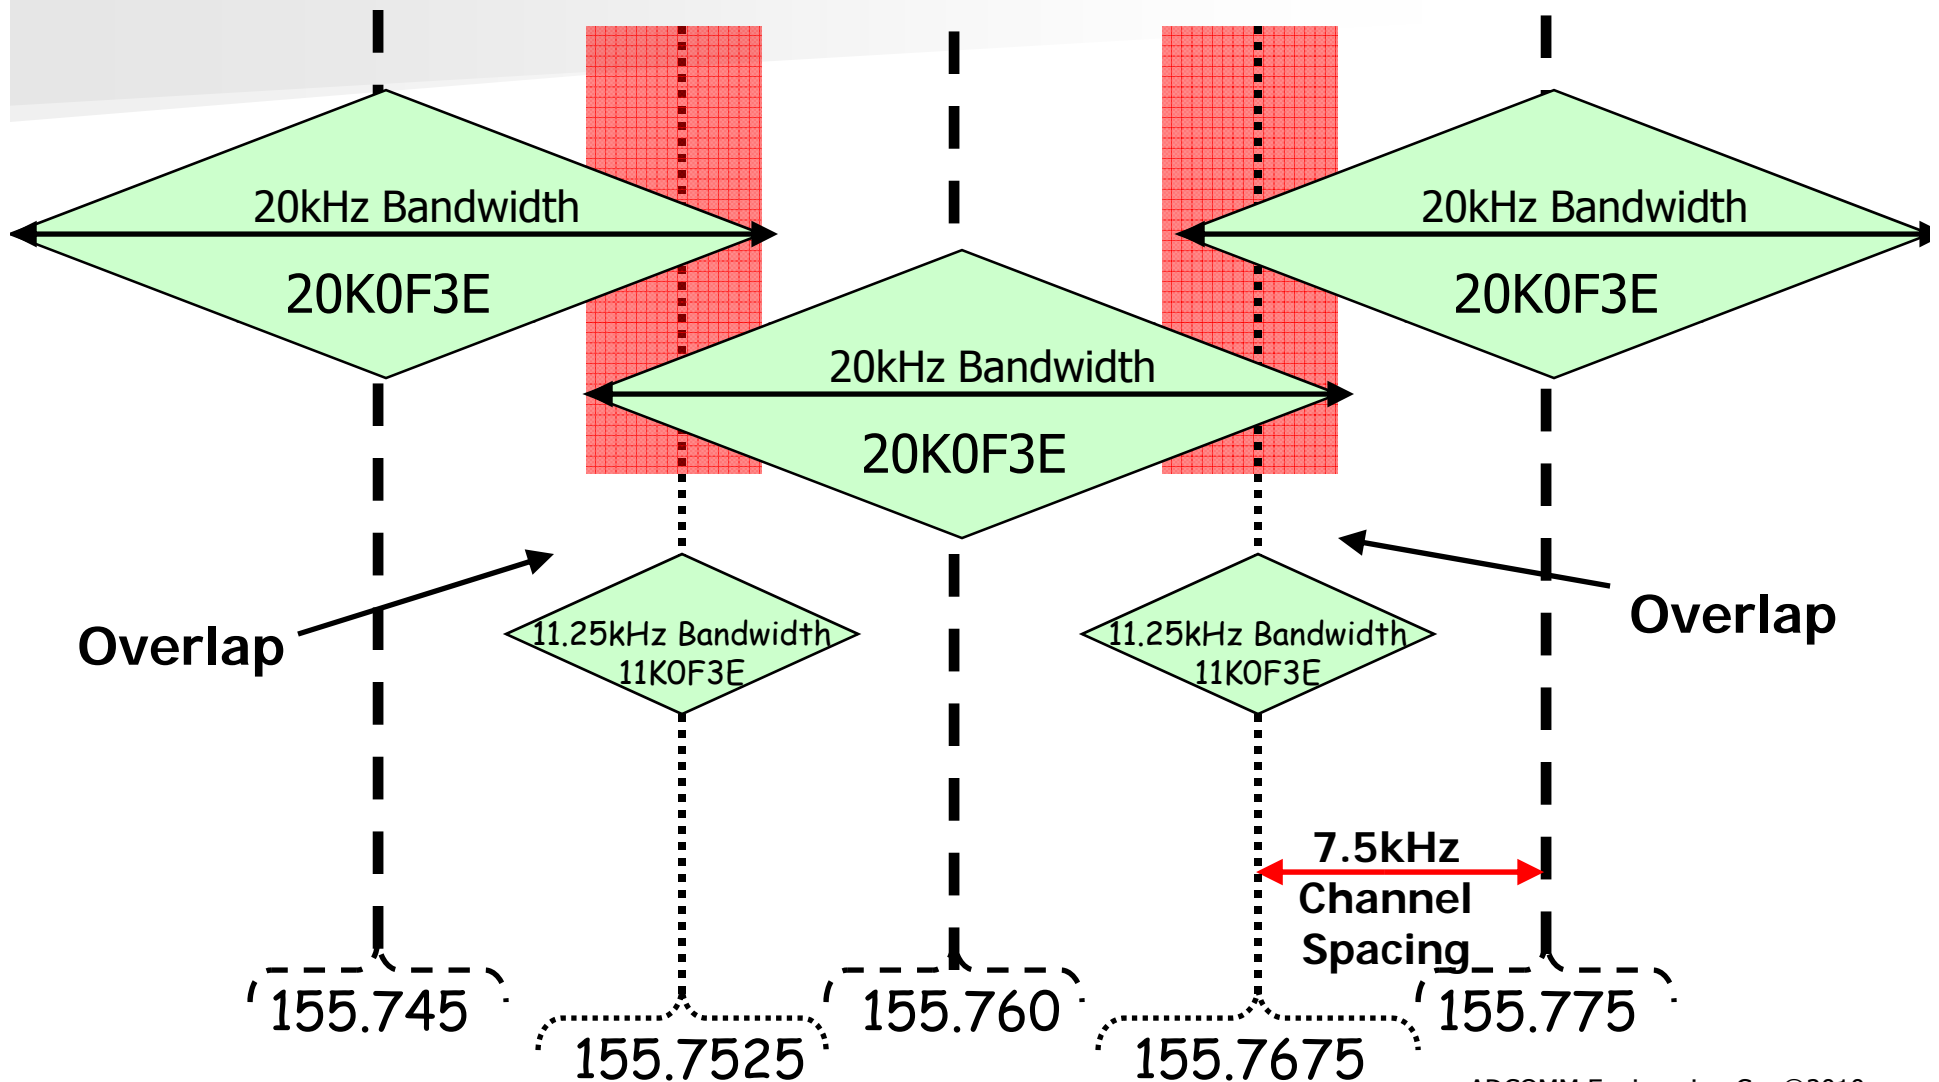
20kHz Bandwidth
20K0F3E

20kHz Bandwidth
20K0F3E

20kHz Bandwidth
20K0F3E

Overlap

11.25kHz Bandwidth
11K0F3E

11.25kHz Bandwidth
11K0F3E

Overlap

7.5kHz
Channel
Spacing

155.745
155.7525
155.760
155.7675
155.775

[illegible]